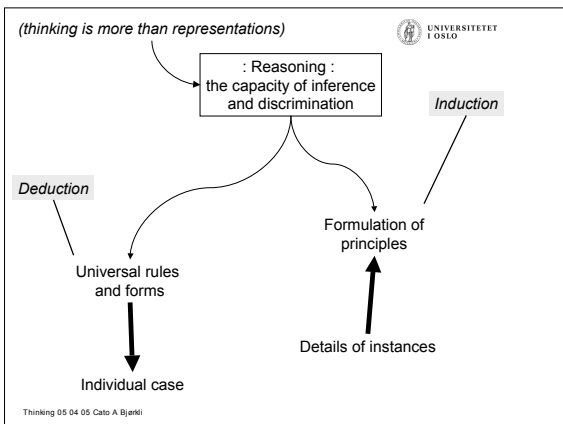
(thinking is more than representations)

UNIVERSITETET I OSLO

: Reasoning :
the capacity of inference and discrimination

Induction

Deduction

Formulation of principles

Universal rules and forms

Details of instances

Individual case

Thinking 05 04 05 Cato A Bjørkli